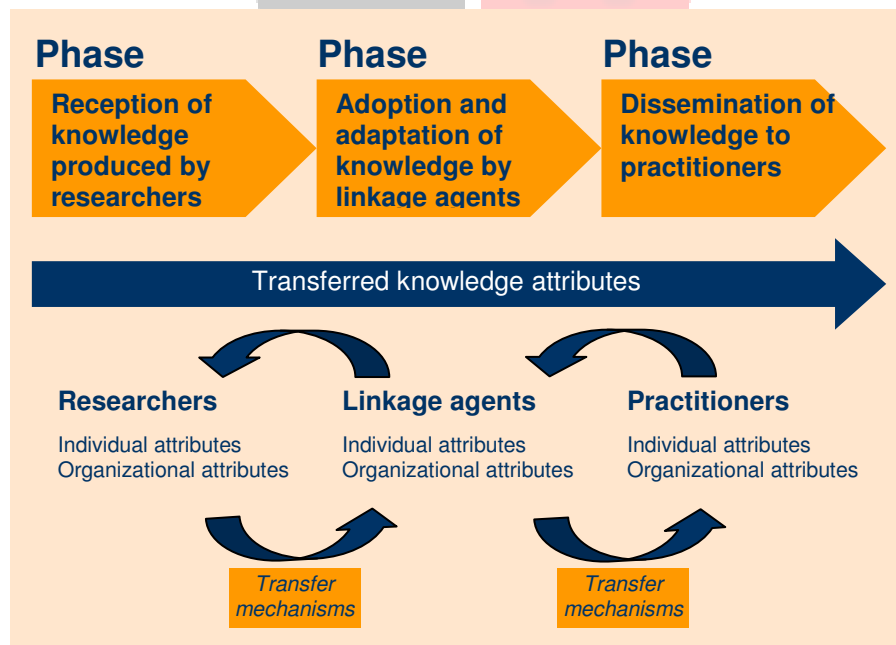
Phase

Reception of knowledge produced by researchers

Phase

Adoption and adaptation of knowledge by linkage agents

Phase

Dissemination of knowledge to practitioners

Transferred knowledge attributes

Researchers

Individual attributes
Organizational attributes

Linkage agents

Individual attributes
Organizational attributes

Practitioners

Individual attributes
Organizational attributes

Transfer mechanisms

Transfer mechanisms